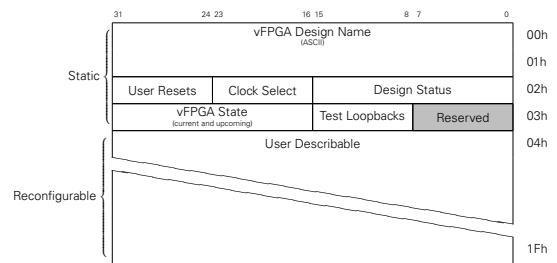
31 24 23 16 15 8 7 0

vFPGA Design Name
(ASCII)

00h

01h

Static

User Resets

Clock Select

Design Status

02h

vFPGA State
(current and upcoming)

Test Loopbacks

Reserved

03h

User Describable

04h

Reconfigurable

1Fh